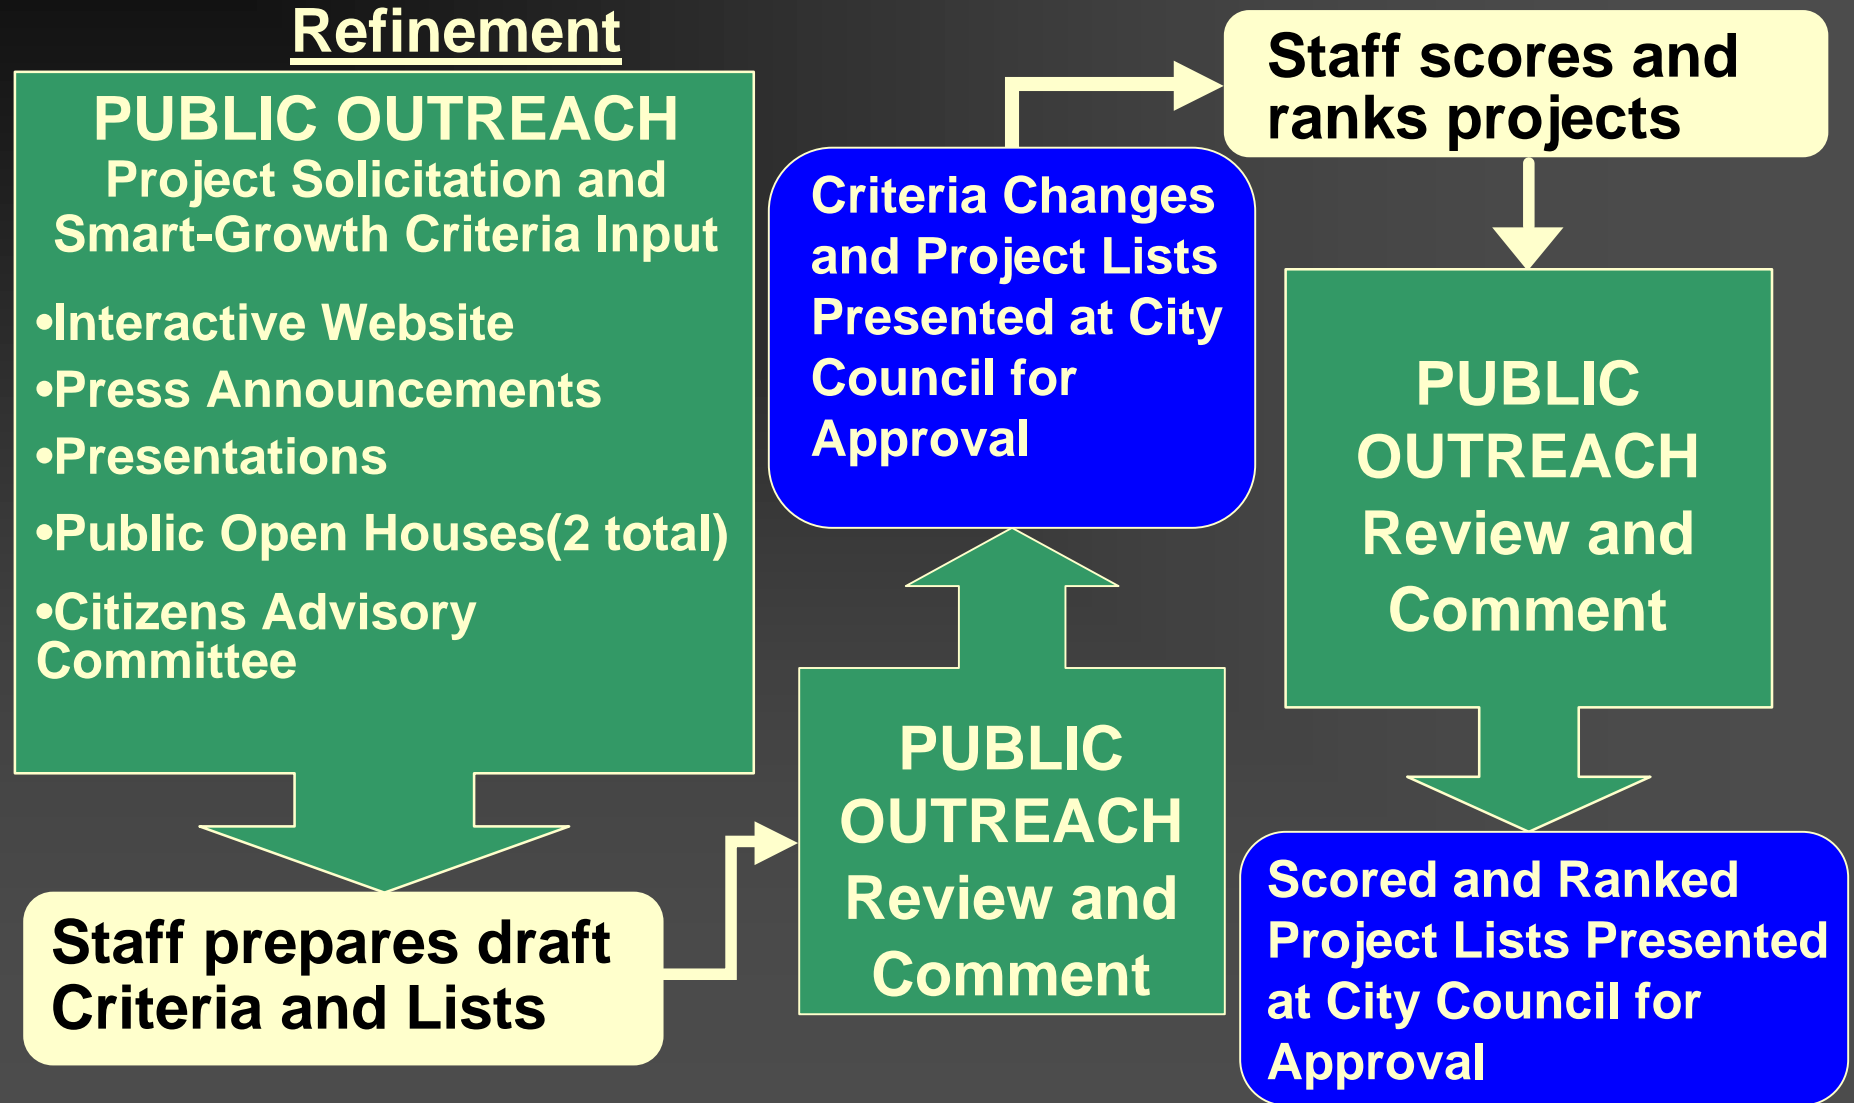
Refinement

PUBLIC OUTREACH
Project Solicitation and Smart-Growth Criteria Input

•Interactive Website
•Press Announcements
•Presentations
•Public Open Houses(2 total)
•Citizens Advisory Committee

Staff prepares draft Criteria and Lists

PUBLIC OUTREACH
Review and Comment

Criteria Changes and Project Lists Presented at City Council for Approval

Staff scores and ranks projects

PUBLIC OUTREACH
Review and Comment

Scored and Ranked Project Lists Presented at City Council for Approval